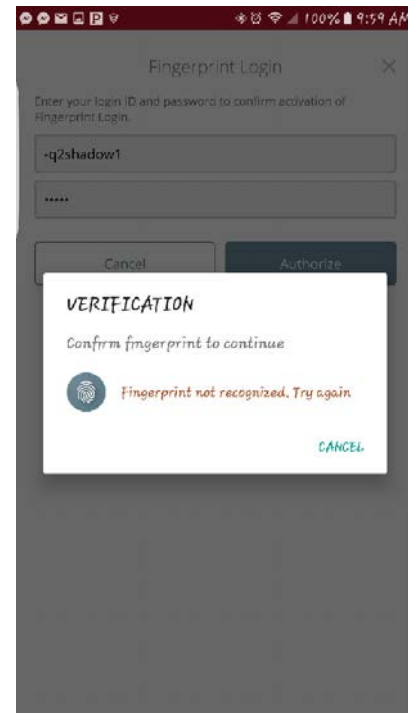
100% 9:59 AM

Fingerprint Login

Enter your login ID and password to confirm activation of Fingerprint Login.

-q2shadow1

•••••

Cancel

Authorize

VERIFICATION

Confirm fingerprint to continue

Fingerprint not recognized. Try again

CANCEL